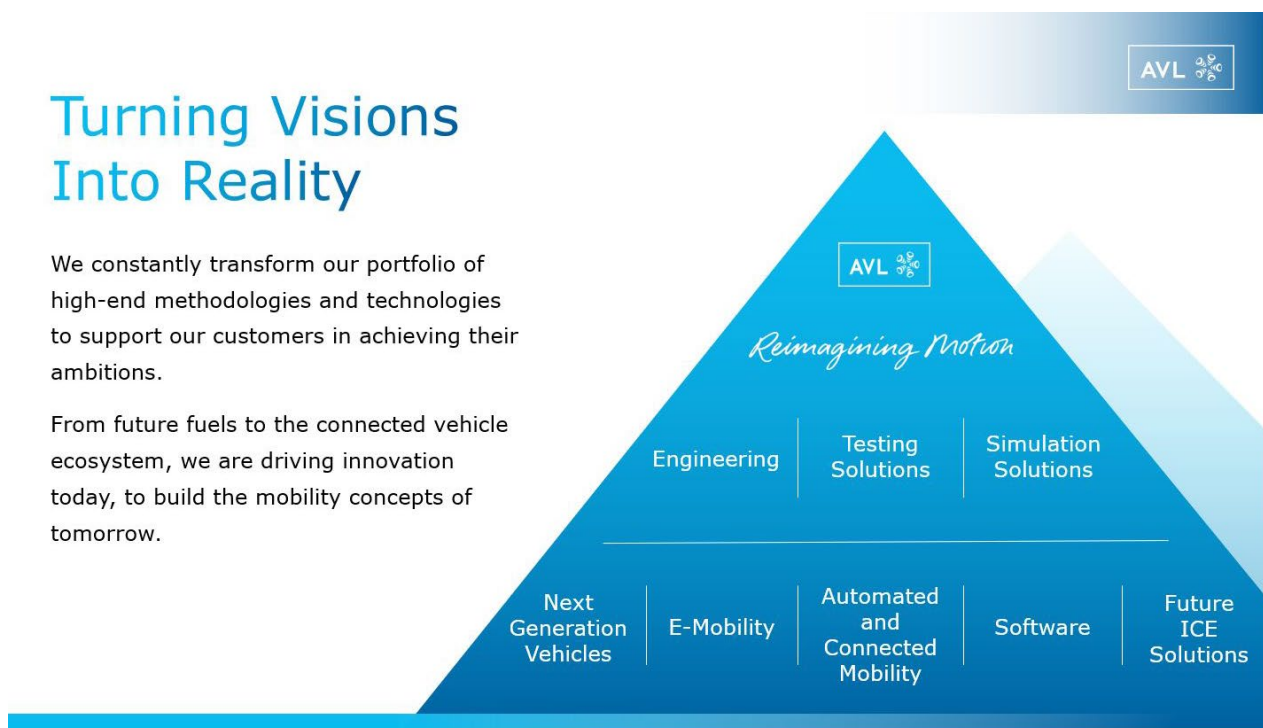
AVL

Turning Visions Into Reality

We constantly transform our portfolio of high-end methodologies and technologies to support our customers in achieving their ambitions.

From future fuels to the connected vehicle ecosystem, we are driving innovation today, to build the mobility concepts of tomorrow.

AVL

Reimagining Motion

Engineering

Testing Solutions

Simulation Solutions

Next Generation Vehicles

E-Mobility

Automated and Connected Mobility

Software

Future ICE Solutions